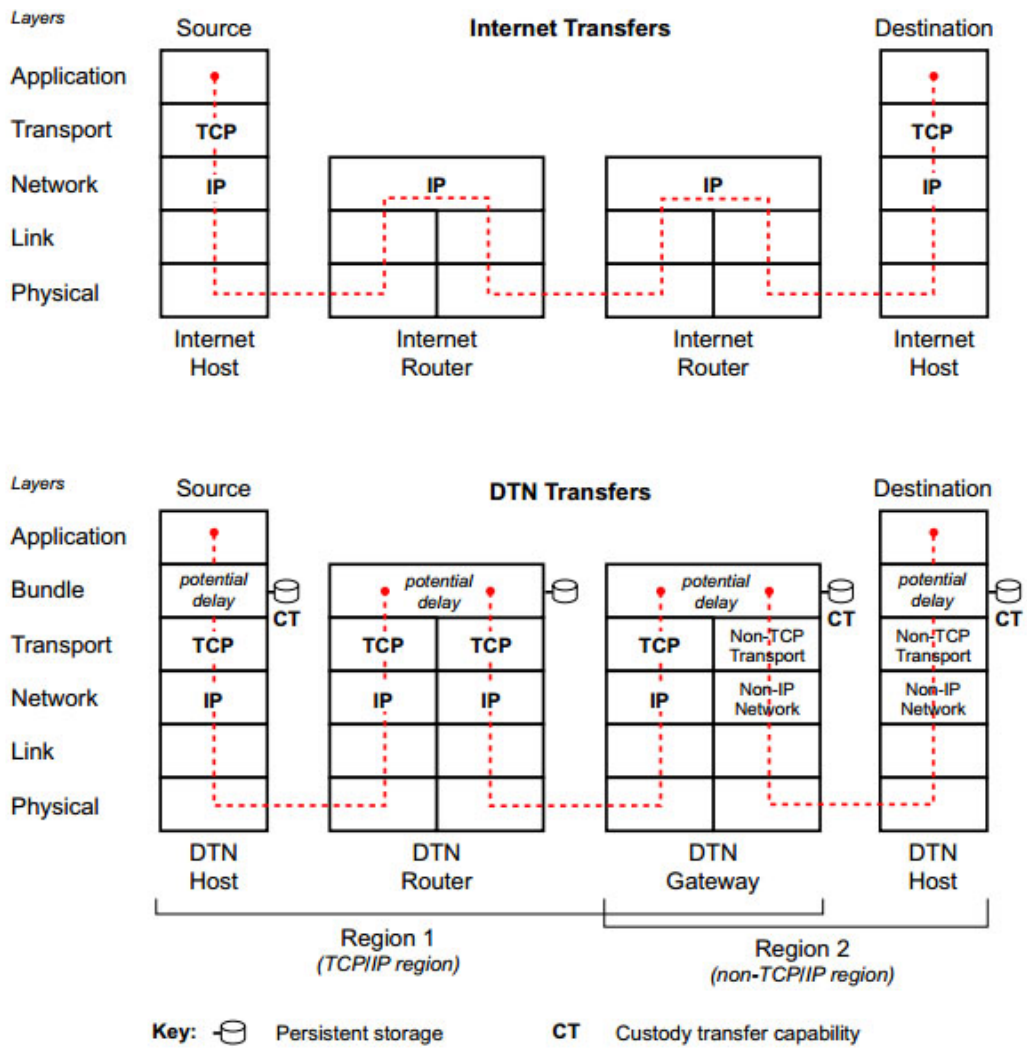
Layers
Application
Transport
Network
Link
Physical

Source
Internet Transfers
Destination

TCP
IP

IP

IP

TCP
IP

Internet Host
Internet Router
Internet Router
Internet Host

Layers
Application
Bundle
Transport
Network
Link
Physical

Source
DTN Transfers
Destination

potential delay
CT
TCP
IP

potential delay
TCP
TCP
IP
IP

potential delay
CT
TCP
Non-TCP Transport
IP
Non-IP Network

potential delay
CT
Non-TCP Transport
Non-IP Network

DTN Host
DTN Router
DTN Gateway
DTN Host

Region 1
(TCP/IP region)

Region 2
(non-TCP/IP region)

Key: Persistent storage
CT Custody transfer capability